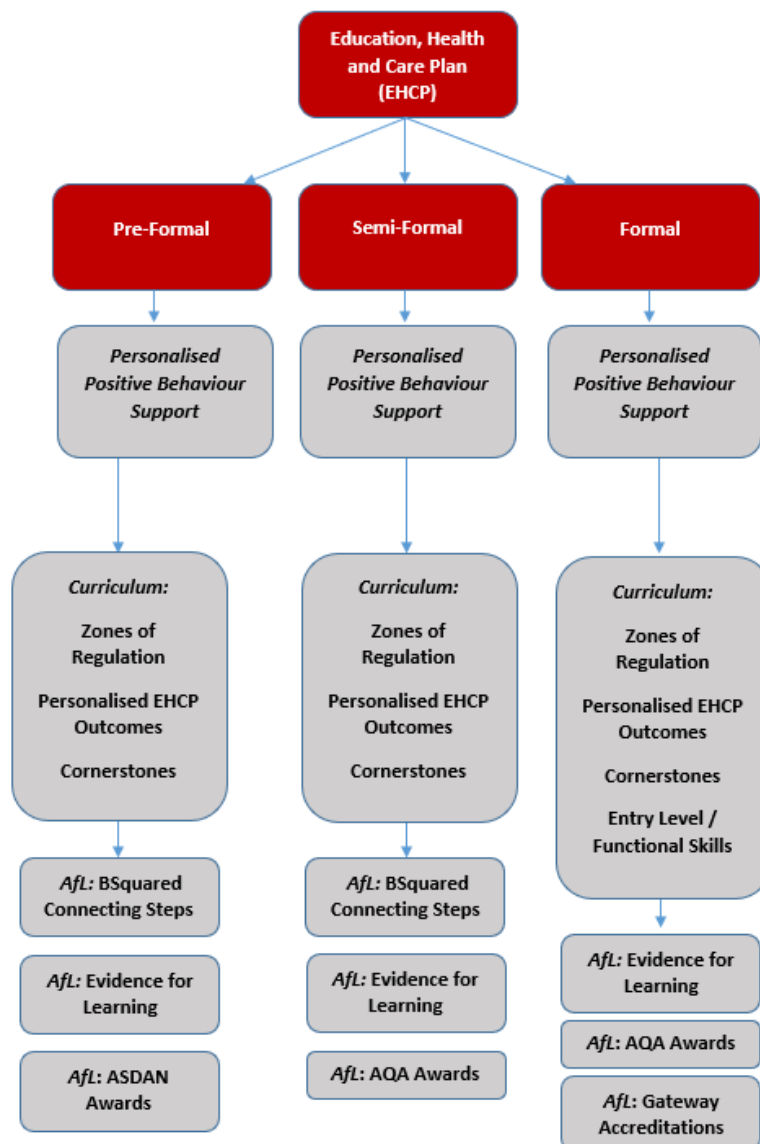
Education, Health and Care Plan (EHCP)

Pre-Formal

Personalised Positive Behaviour Support

Curriculum:

Zones of Regulation

Personalised EHCP Outcomes

Cornerstones

AfL: BSquared Connecting Steps

AfL: Evidence for Learning

AfL: ASDAN Awards

Semi-Formal

Personalised Positive Behaviour Support

Curriculum:

Zones of Regulation

Personalised EHCP Outcomes

Cornerstones

AfL: BSquared Connecting Steps

AfL: Evidence for Learning

AfL: AQA Awards

Formal

Personalised Positive Behaviour Support

Curriculum:

Zones of Regulation

Personalised EHCP Outcomes

Cornerstones

Entry Level / Functional Skills

AfL: Evidence for Learning

AfL: AQA Awards

AfL: Gateway Accreditations